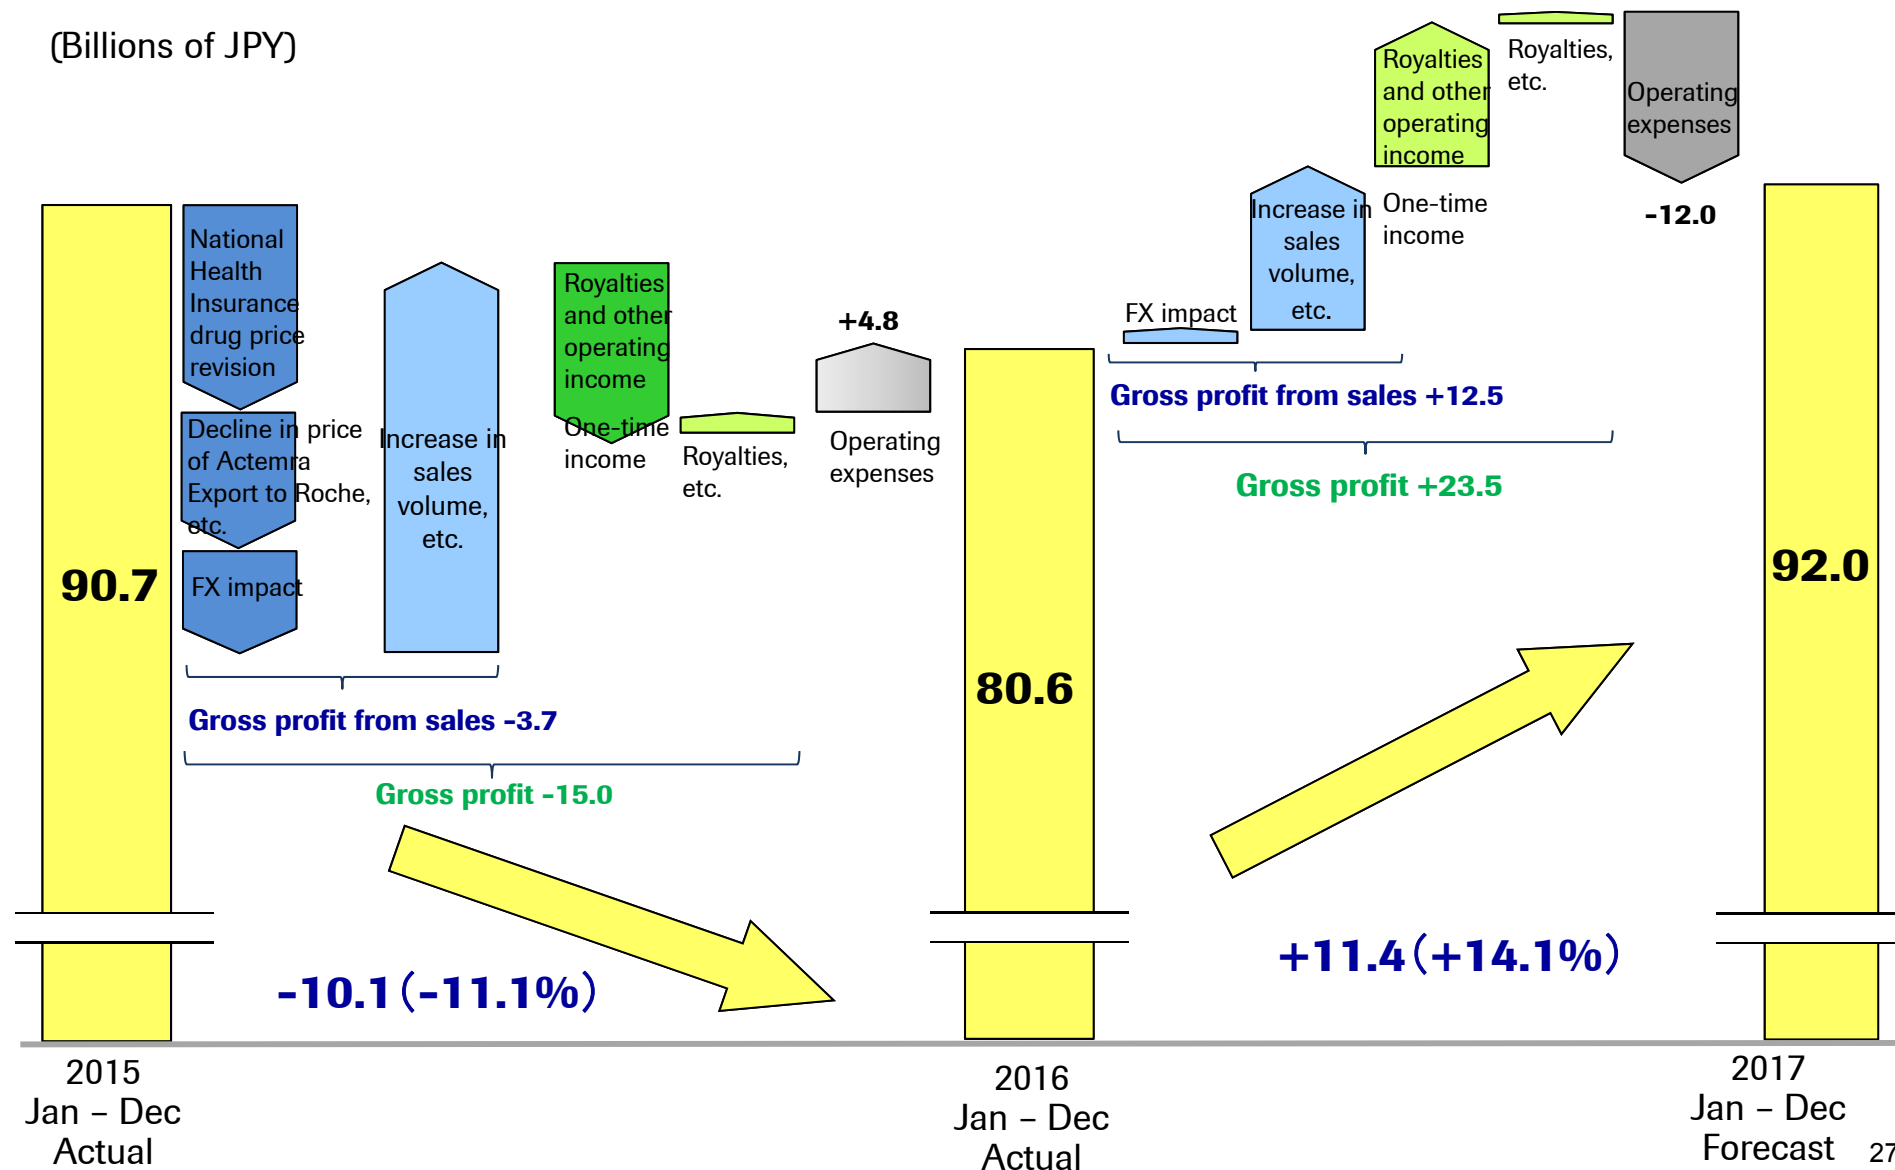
(Billions of JPY)

90.7

National Health Insurance drug price revision

Decline in price of Actemra Export to Roche, etc.

FX impact

Increase in sales volume, etc.

Royalties and other operating income

One-time income

Royalties, etc.

+4.8

Operating expenses

Gross profit from sales -3.7

Gross profit -15.0

-10.1（-11.1%）

80.6

FX impact

Increase in sales volume, etc.

Royalties and other operating income

One-time income

Royalties, etc.

Operating expenses

-12.0

Gross profit from sales +12.5

Gross profit +23.5

92.0

+11.4（+14.1%）

2015
Jan – Dec
Actual

2016
Jan – Dec
Actual

2017
Jan – Dec
Forecast

27